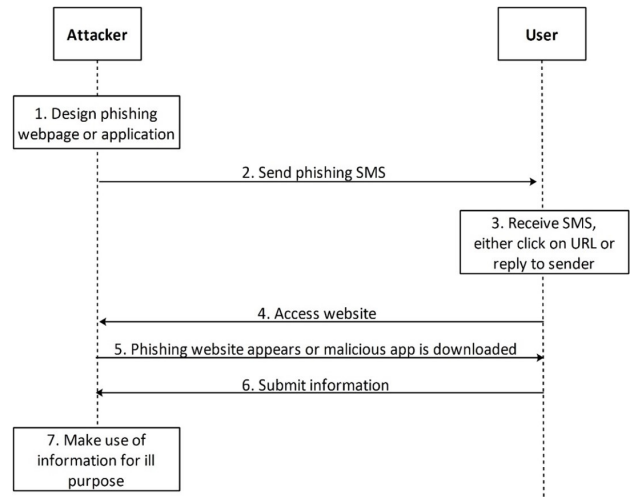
Attacker

User

1. Design phishing webpage or application

2. Send phishing SMS

3. Receive SMS, either click on URL or reply to sender

4. Access website

5. Phishing website appears or malicious app is downloaded

6. Submit information

7. Make use of information for ill purpose